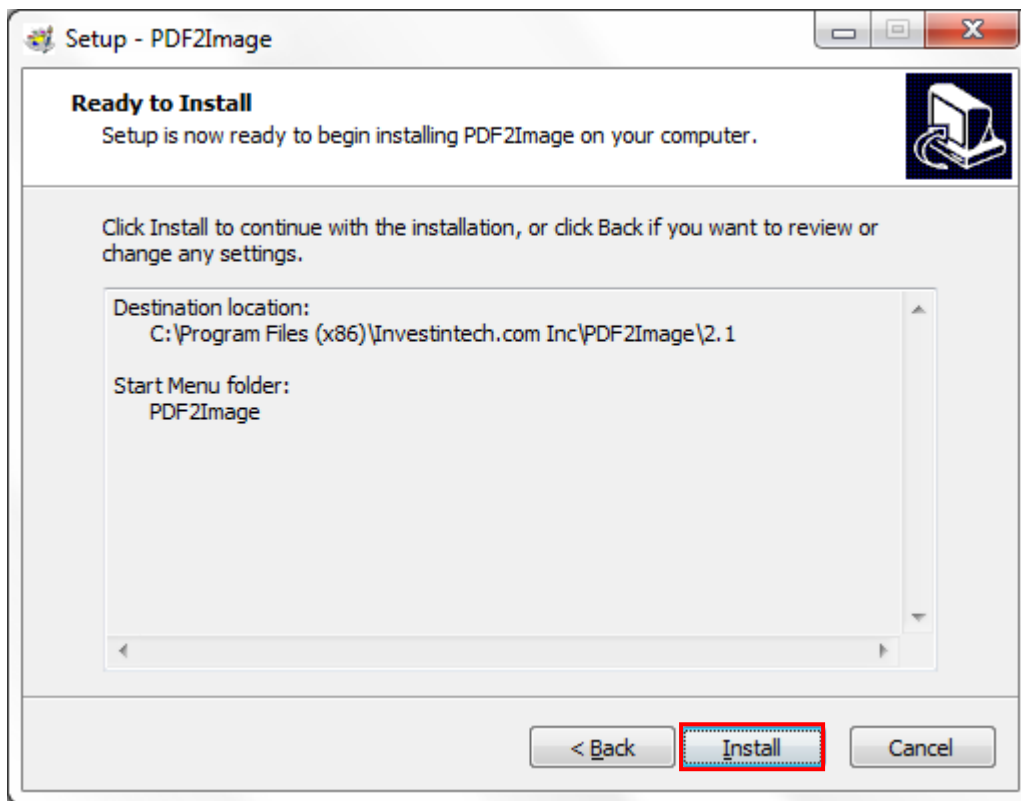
Setup - PDF2Image

Ready to Install
Setup is now ready to begin installing PDF2Image on your computer.

Click Install to continue with the installation, or click Back if you want to review or change any settings.

Destination location:
C:\Program Files (x86)\Investintech.com Inc\PDF2Image\2.1

Start Menu folder:
PDF2Image

< Back
Install
Cancel